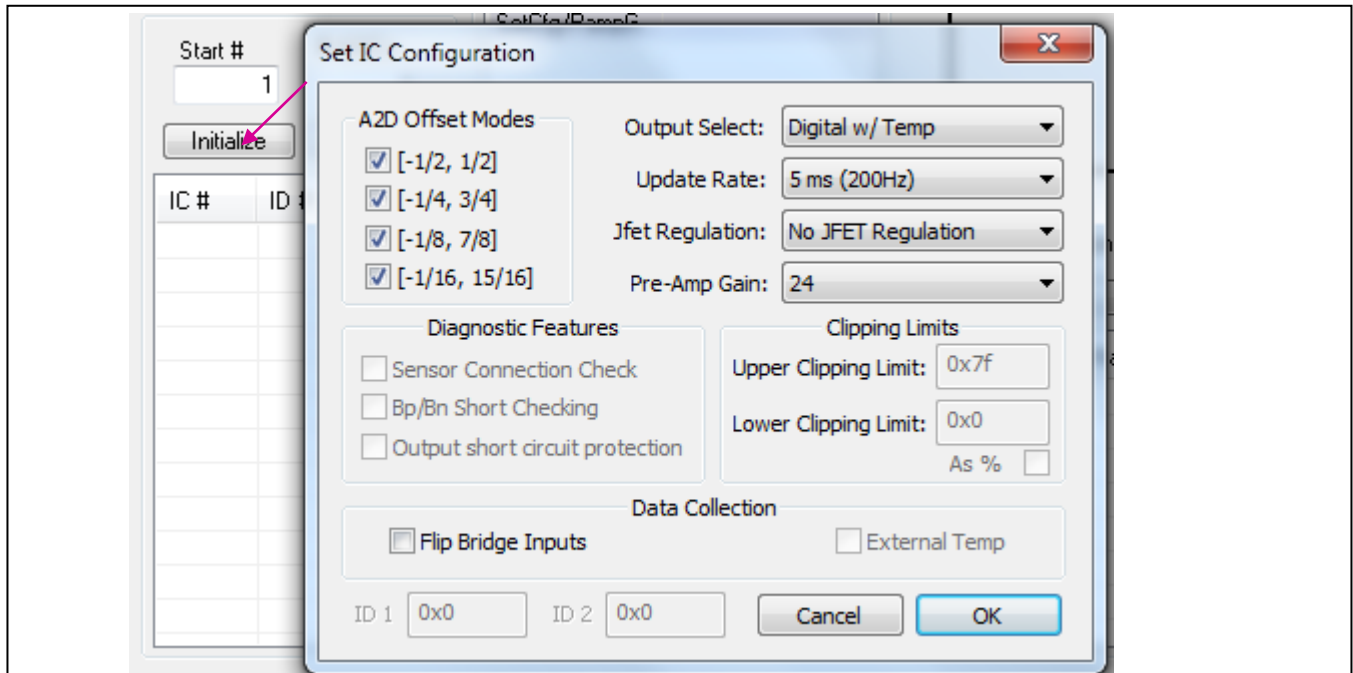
SetCfg/RampG

Start #
1
Initialize
IC #
ID #

Set IC Configuration

A2D Offset Modes
[-1/2, 1/2]
[-1/4, 3/4]
[-1/8, 7/8]
[-1/16, 15/16]

Output Select: Digital w/ Temp
Update Rate: 5 ms (200Hz)
Jfet Regulation: No JFET Regulation
Pre-Amp Gain: 24

Diagnostic Features
Sensor Connection Check
Bp/Bn Short Checking
Output short circuit protection

Clipping Limits
Upper Clipping Limit: 0x7f
Lower Clipping Limit: 0x0
As %

Data Collection
Flip Bridge Inputs
External Temp

ID 1 0x0
ID 2 0x0
Cancel
OK